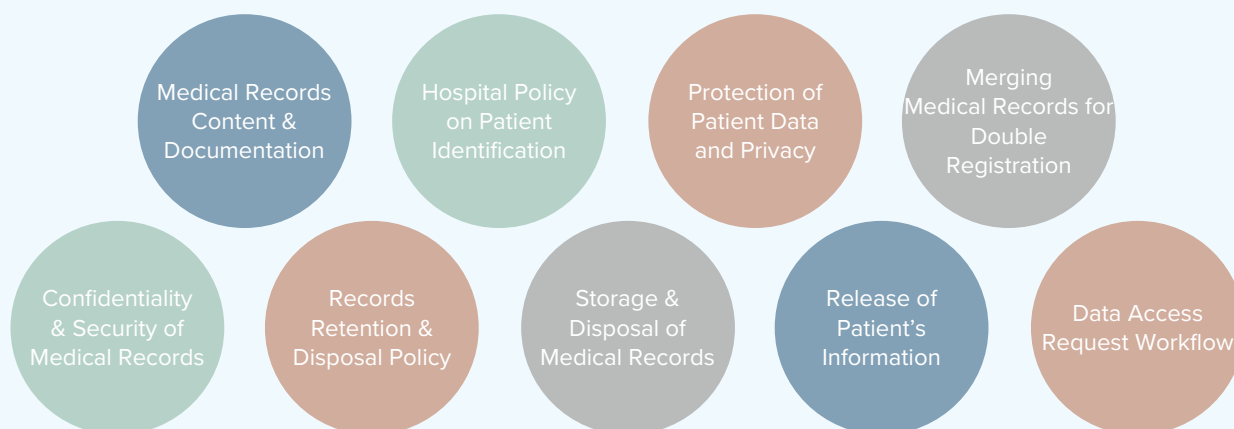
Medical Records Content & Documentation

Hospital Policy on Patient Identification

Protection of Patient Data and Privacy

Merging Medical Records for Double Registration

Confidentiality & Security of Medical Records

Records Retention & Disposal Policy

Storage & Disposal of Medical Records

Release of Patient's Information

Data Access Request Workflow